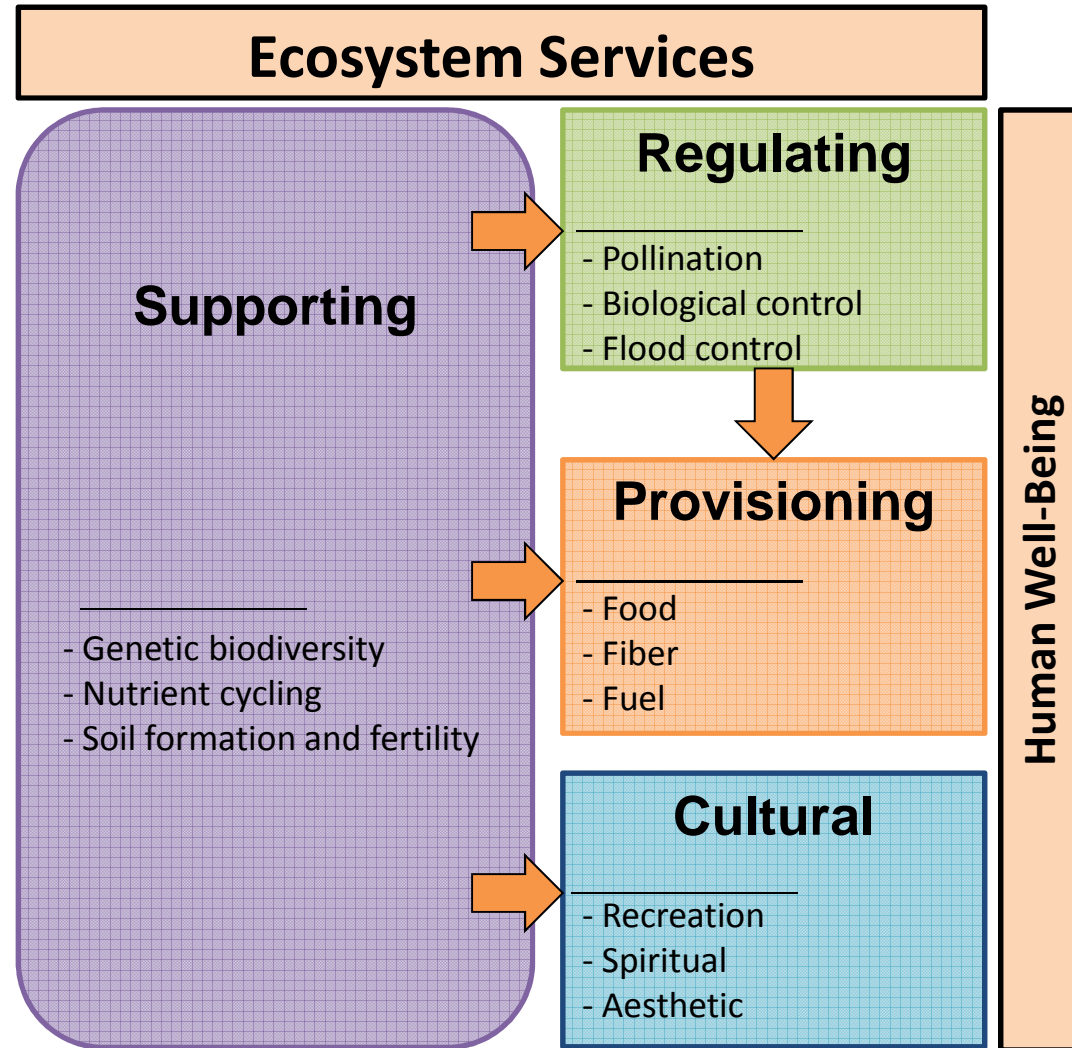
Ecosystem Services

Supporting

- Genetic biodiversity
- Nutrient cycling
- Soil formation and fertility

Regulating

- Pollination
- Biological control
- Flood control

Provisioning

- Food
- Fiber
- Fuel

Cultural

- Recreation
- Spiritual
- Aesthetic

Human Well-Being